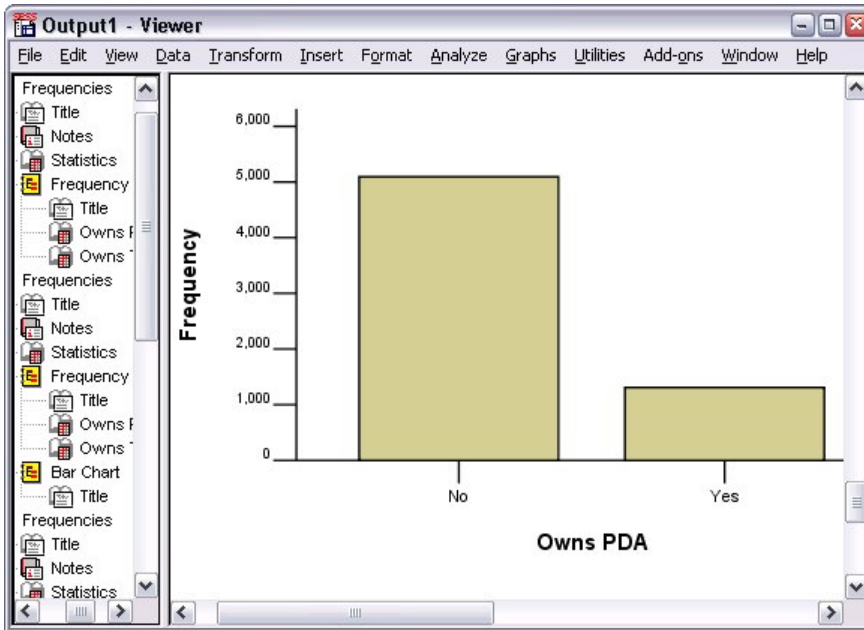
Output1 - Viewer

File Edit View Data Transform Insert Format Analyze Graphs Utilities Add-ons Window Help

Frequencies
Title
Notes
Statistics
Frequency
Title
Owns F
Owns T
Frequencies
Title
Notes
Statistics
Frequency
Title
Owns F
Owns T
Bar Chart
Title
Frequencies
Title
Notes
Statistics

6,000
5,000
4,000
3,000
2,000
1,000
0

Frequency

No
Yes

Owns PDA